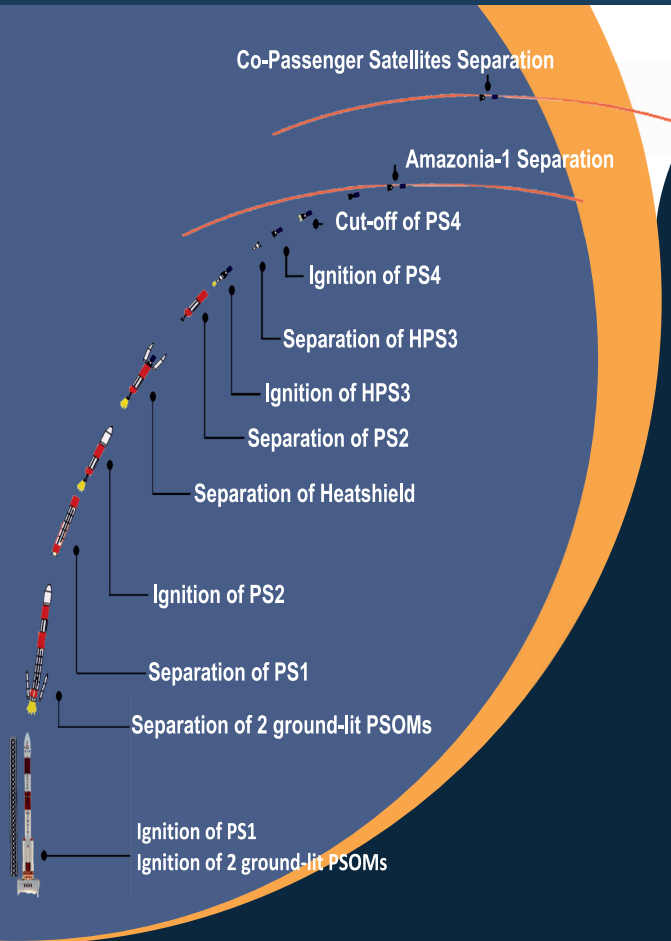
Co-Passenger Satellites Separation

Amazonia-1 Separation

Cut-off of PS4

Ignition of PS4

Separation of HPS3

Ignition of HPS3

Separation of PS2

Separation of Heatshield

Ignition of PS2

Separation of PS1

Separation of 2 ground-lit PSOMs

Ignition of PS1
Ignition of 2 ground-lit PSOMs